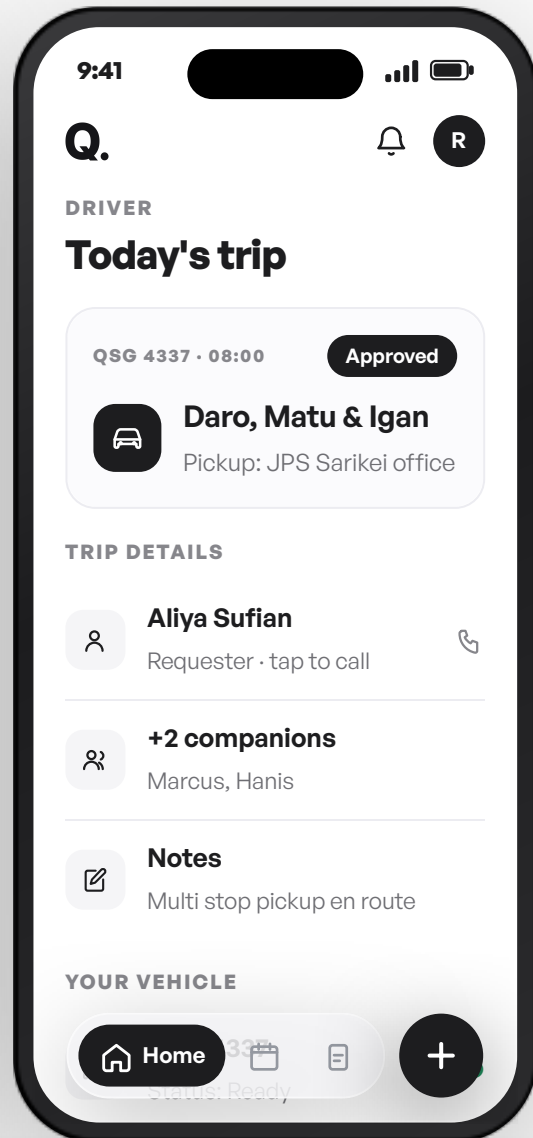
9:41

Q.

R

DRIVER

Today's trip

QSG 4337 · 08:00

Approved

Daro, Matu & Igan

Pickup: JPS Sarikei office

TRIP DETAILS

Aliya Sufian

Requester · tap to call

+2 companions

Marcus, Hanis

Notes

Multi stop pickup en route

YOUR VEHICLE

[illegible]33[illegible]

Status: Ready

Home

+